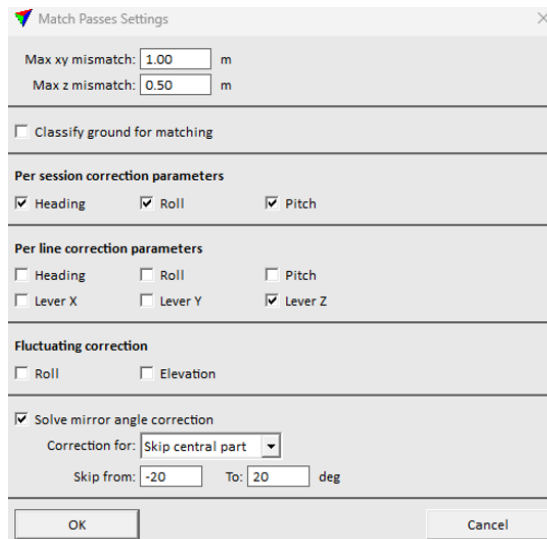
Match Passes Settings

Max xy mismatch: 1.00 m
Max z mismatch: 0.50 m

☐ Classify ground for matching

Per session correction parameters
☑ Heading ☑ Roll ☑ Pitch

Per line correction parameters
☐ Heading ☐ Roll ☐ Pitch
☐ Lever X ☐ Lever Y ☑ Lever Z

Fluctuating correction
☐ Roll ☐ Elevation

☑ Solve mirror angle correction
Correction for: Skip central part
Skip from: -20 To: 20 deg

OK Cancel